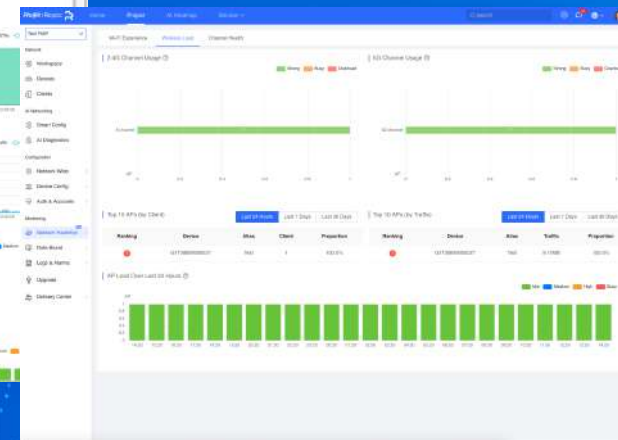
Reyee Home Project AI Meetings Service

Search

Test Point

Network
Workspace
Devices
Clients

AI Networking
Smart Config
AI Diagnostics

Configuration
Network Wide
Device Config
Auth & Accounts

Monitoring
Network Analytics
Data Board
Logs & Alarms
Upgrade
Delivery Center

Wi-Fi Experience Wireless Load Channel Health

2.4G Channel Usage

Strong Busy Overload

5G Channel Usage

Strong Busy Overload

Top 10 APs (by Client)

Last 24 Hours Last 7 Days Last 30 Days

| Ranking | Device | Alias | Client | Proportion |
|---|---|---|---|---|
| 1 | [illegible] | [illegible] | 1 | 100.0% |

Top 10 APs (by Traffic)

Last 24 Hours Last 7 Days Last 30 Days

| Ranking | Device | Alias | Traffic | Proportion |
|---|---|---|---|---|
| 1 | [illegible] | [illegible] | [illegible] | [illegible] |

APs and Client Last 24 Hours

Idle Medium High Busy